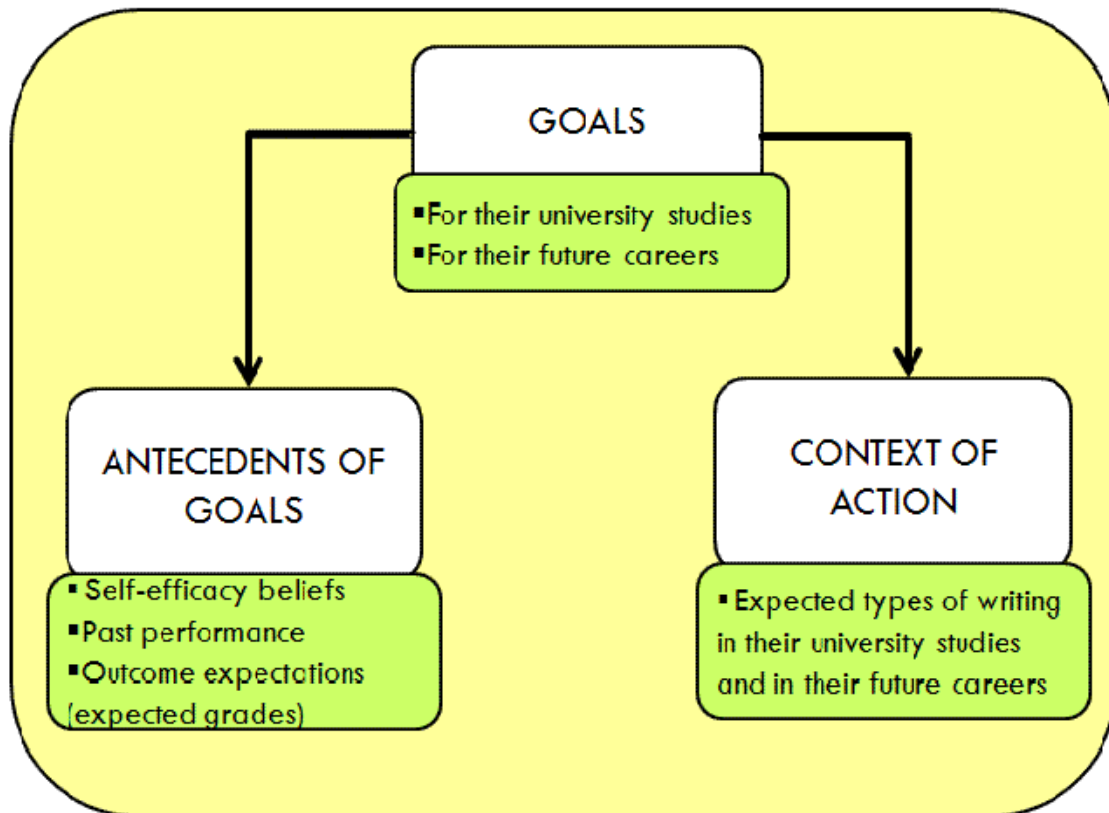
GOALS

▪For their university studies
▪For their future careers

ANTECEDENTS OF GOALS

▪ Self-efficacy beliefs
▪Past performance
▪Outcome expectations (expected grades)

CONTEXT OF ACTION

▪ Expected types of writing in their university studies and in their future careers